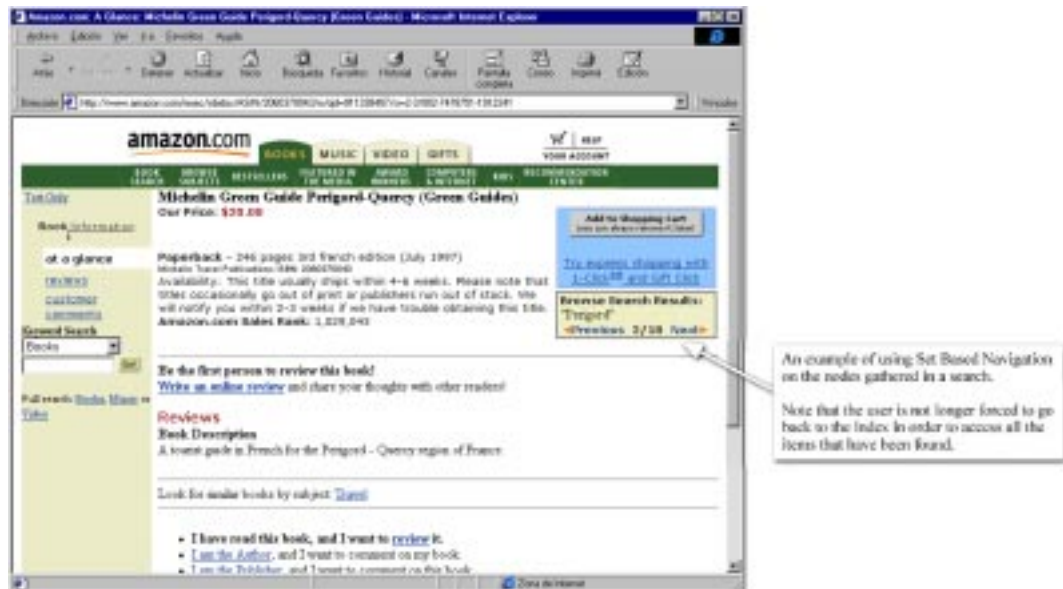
Amazon.com: A Glance: Michelin Green Guide Perigord-Quercy (Green Guides) - Microsoft Internet Explorer

Archivo Edición Ver Ir a Favoritos Ayuda

Atrás Adelante Detener Actualizar Inicio Búsqueda Favoritos Historial Canales Pantalla completa Correo Imprimir Edición

Dirección http://www.amazon.com/exec/obidos/ASIN/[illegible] Vínculos

amazon.com BOOKS MUSIC VIDEO GIFTS

YOUR ACCOUNT

BOOK SEARCH BROWSE SUBJECTS BESTSELLERS FEATURED IN THE MEDIA AWARD WINNERS COMPUTERS & INTERNET KIDS RECOMMENDATION CENTER

Text Only

Book Information

at a glance

reviews

customer comments

Keyword Search

Books

Go!

Full search: Books, Music or Video

Michelin Green Guide Perigord-Quercy (Green Guides)
Our Price: $20.00

Paperback - 246 pages 3rd french edition (July 1997)
Michelin Travel Publications; ISBN: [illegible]
Availability: This title usually ships within 4-6 weeks. Please note that titles occasionally go out of print or publishers run out of stock. We will notify you within 2-3 weeks if we have trouble obtaining this title.
Amazon.com Sales Rank: 1,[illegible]

Add to Shopping Cart
(you can always remove it later)

Try express shopping with 1-Click and Gift Click

Browse Search Results:
"Perigord"
<Previous 2/10 Next>

Be the first person to review this book!
Write an online review and share your thoughts with other readers!

Reviews
Book Description
A tourist guide in French for the Perigord - Quercy region of France

Look for similar books by subject: Travel

• I have read this book, and I want to review it.
• I am the Author, and I want to comment on my book.
• I am the Publisher, and I want to comment on this book.

Zona de Internet

An example of using Set Based Navigation on the nodes gathered in a search.

Note that the user is not longer forced to go back to the Index in order to access all the items that have been found.